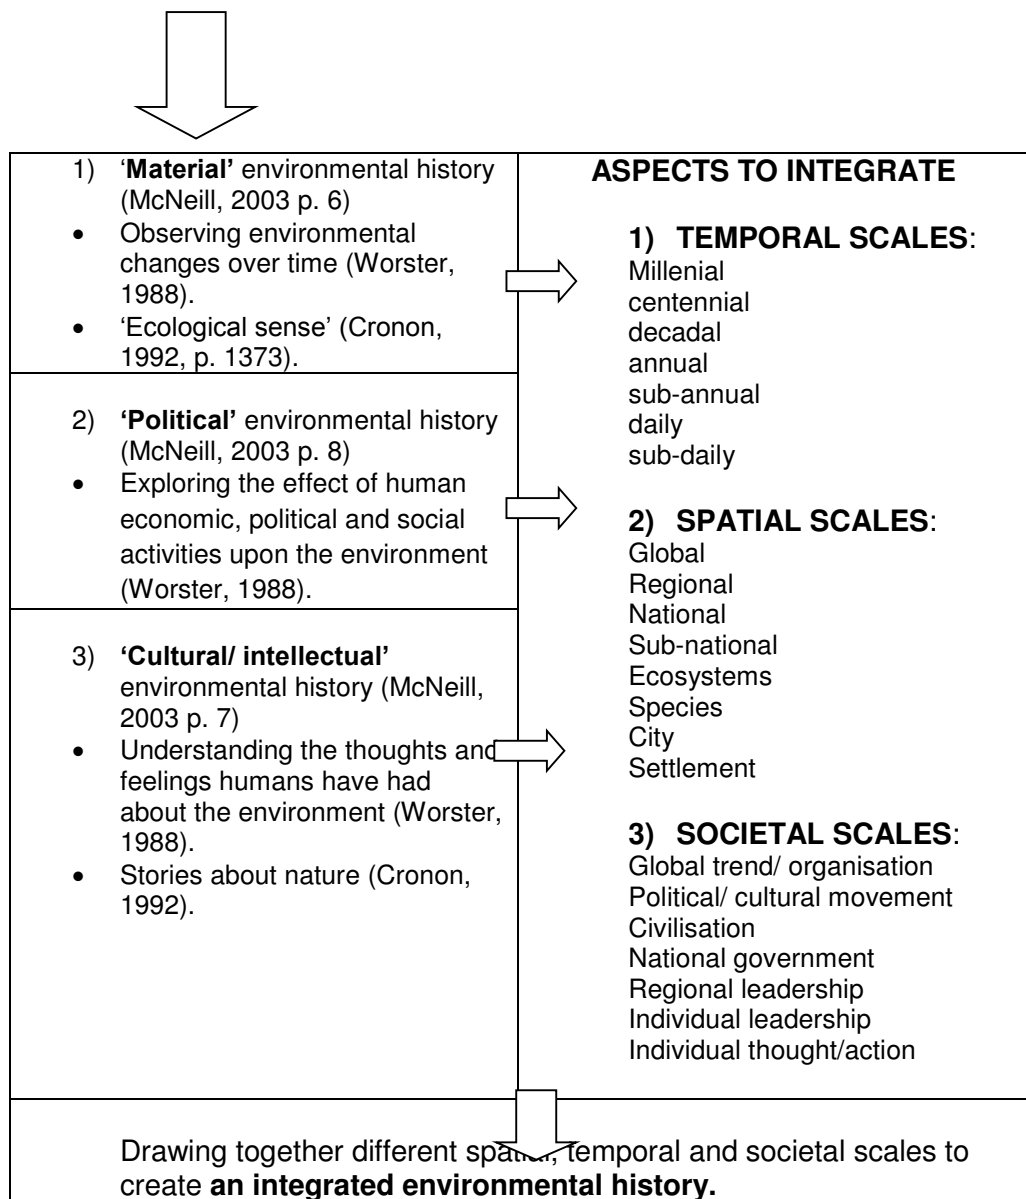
1) '**Material'** environmental history (McNeill, 2003 p. 6)

- Observing environmental changes over time (Worster, 1988).
- 'Ecological sense' (Cronon, 1992, p. 1373).

2) **'Political'** environmental history (McNeill, 2003 p. 8)

- Exploring the effect of human economic, political and social activities upon the environment (Worster, 1988).

3) **'Cultural/ intellectual'** environmental history (McNeill, 2003 p. 7)

- Understanding the thoughts and feelings humans have had about the environment (Worster, 1988).
- Stories about nature (Cronon, 1992).

**ASPECTS TO INTEGRATE**

**1) TEMPORAL SCALES**:
Millenial
centennial
decadal
annual
sub-annual
daily
sub-daily

**2) SPATIAL SCALES**:
Global
Regional
National
Sub-national
Ecosystems
Species
City
Settlement

**3) SOCIETAL SCALES**:
Global trend/ organisation
Political/ cultural movement
Civilisation
National government
Regional leadership
Individual leadership
Individual thought/action

Drawing together different spatial, temporal and societal scales to create **an integrated environmental history.**